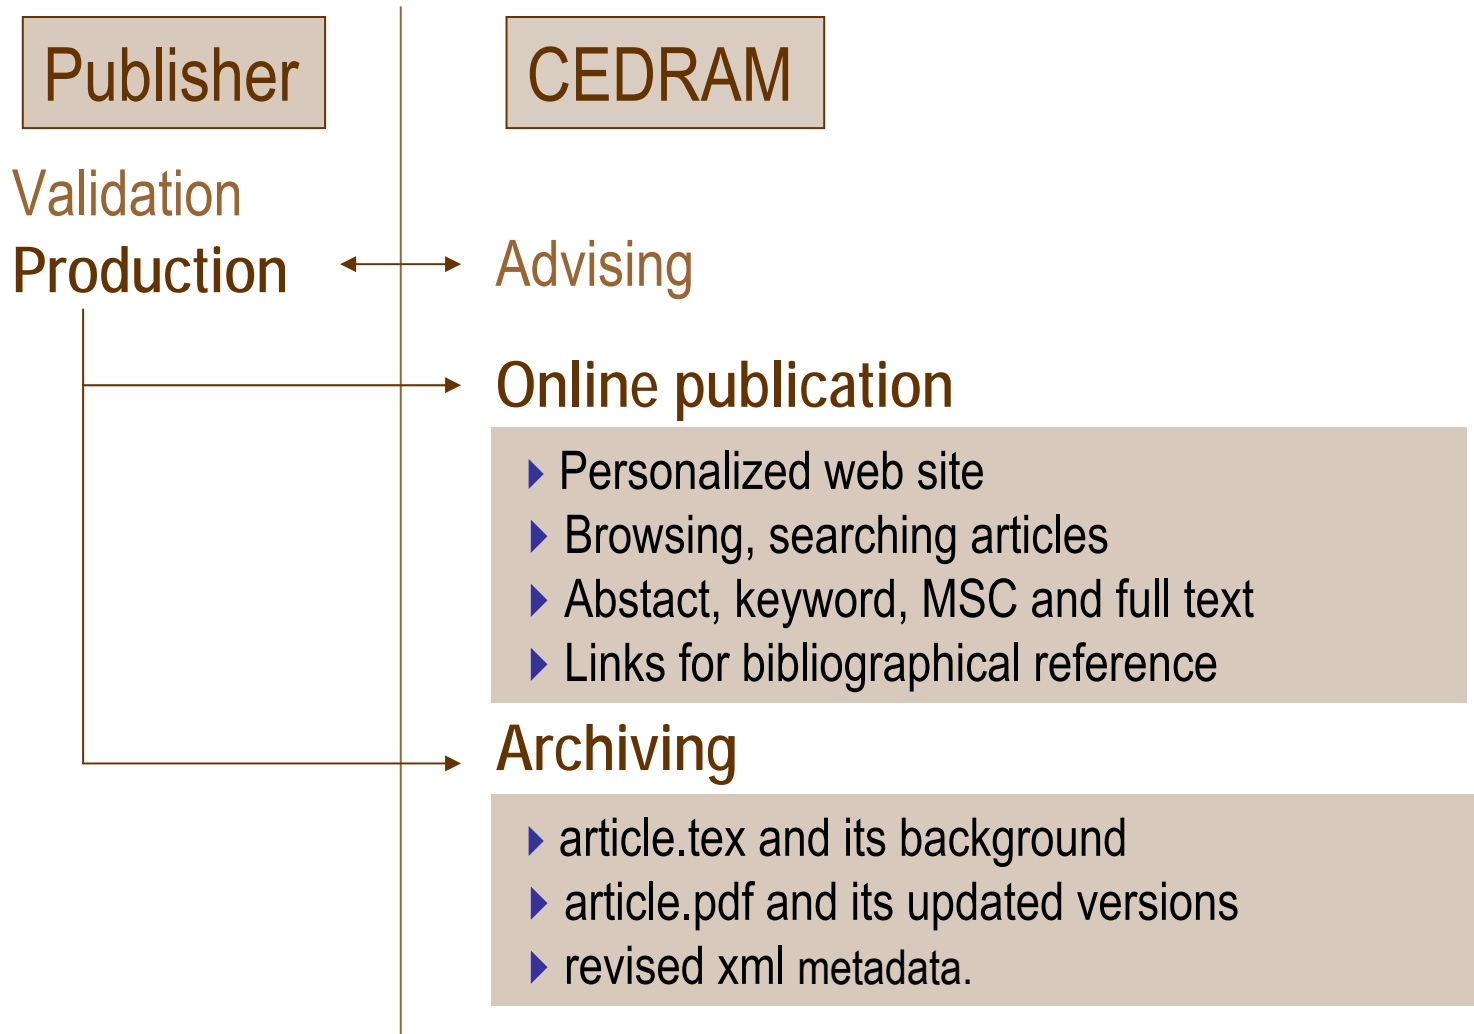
Publisher

CEDRAM

Validation

Production

Advising

Online publication

- Personalized web site
- Browsing, searching articles
- Abstact, keyword, MSC and full text
- Links for bibliographical reference

Archiving

- article.tex and its background
- article.pdf and its updated versions
- revised xml metadata.